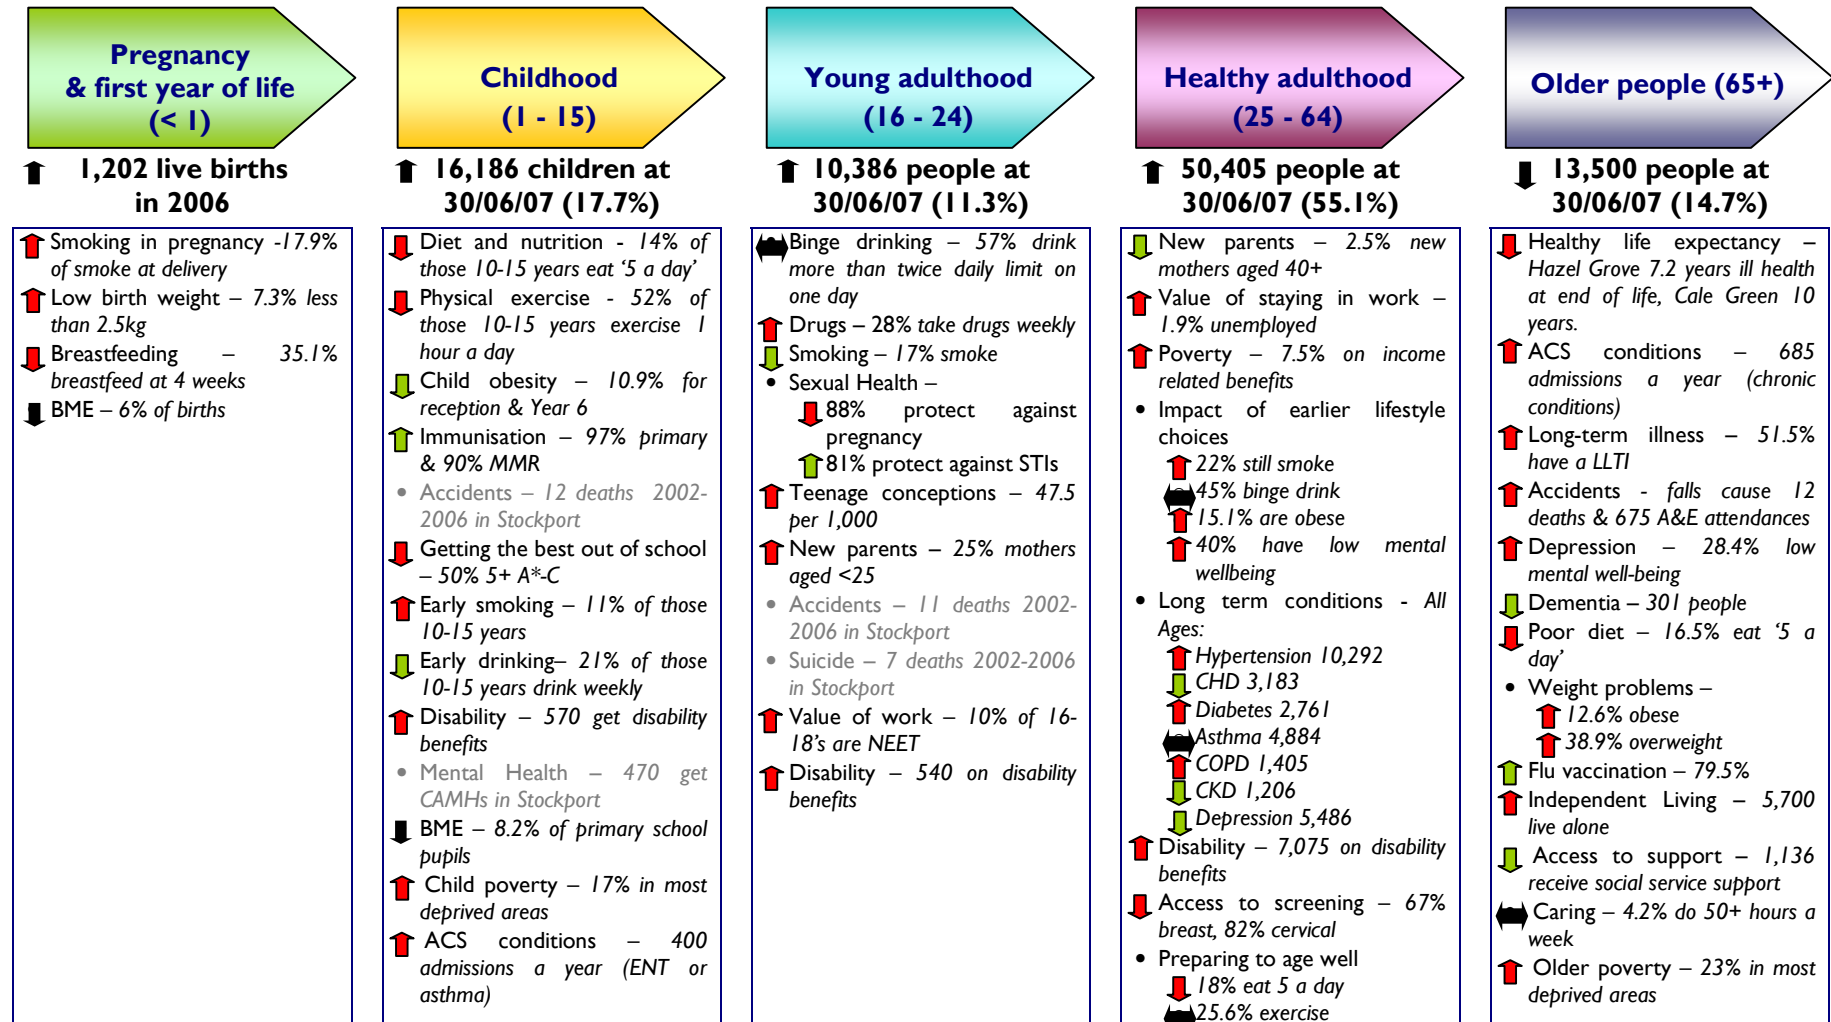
Pregnancy & first year of life (< 1)

1,202 live births in 2006

Smoking in pregnancy -17.9% of smoke at delivery

Low birth weight – 7.3% less than 2.5kg

Breastfeeding – 35.1% breastfeed at 4 weeks

BME – 6% of births

Childhood (1 - 15)

16,186 children at 30/06/07 (17.7%)

Diet and nutrition - 14% of those 10-15 years eat '5 a day'

Physical exercise - 52% of those 10-15 years exercise 1 hour a day

Child obesity – 10.9% for reception & Year 6

Immunisation – 97% primary & 90% MMR

Accidents – 12 deaths 2002-2006 in Stockport

Getting the best out of school – 50% 5+ A*-C

Early smoking – 11% of those 10-15 years

Early drinking– 21% of those 10-15 years drink weekly

Disability – 570 get disability benefits

Mental Health – 470 get CAMHs in Stockport

BME – 8.2% of primary school pupils

Child poverty – 17% in most deprived areas

ACS conditions – 400 admissions a year (ENT or asthma)

Young adulthood (16 - 24)

10,386 people at 30/06/07 (11.3%)

Binge drinking – 57% drink more than twice daily limit on one day

Drugs – 28% take drugs weekly

Smoking – 17% smoke

Sexual Health –

88% protect against pregnancy

81% protect against STIs

Teenage conceptions – 47.5 per 1,000

New parents – 25% mothers aged <25

Accidents – 11 deaths 2002-2006 in Stockport

Suicide – 7 deaths 2002-2006 in Stockport

Value of work – 10% of 16-18's are NEET

Disability – 540 on disability benefits

Healthy adulthood (25 - 64)

50,405 people at 30/06/07 (55.1%)

New parents – 2.5% new mothers aged 40+

Value of staying in work – 1.9% unemployed

Poverty – 7.5% on income related benefits

Impact of earlier lifestyle choices

22% still smoke

45% binge drink

15.1% are obese

40% have low mental wellbeing

Long term conditions - All Ages:

Hypertension 10,292

CHD 3,183

Diabetes 2,761

Asthma 4,884

COPD 1,405

CKD 1,206

Depression 5,486

Disability – 7,075 on disability benefits

Access to screening – 67% breast, 82% cervical

Preparing to age well

18% eat 5 a day

25.6% exercise

Older people (65+)

13,500 people at 30/06/07 (14.7%)

Healthy life expectancy – Hazel Grove 7.2 years ill health at end of life, Cale Green 10 years.

ACS conditions – 685 admissions a year (chronic conditions)

Long-term illness – 51.5% have a LLTI

Accidents - falls cause 12 deaths & 675 A&E attendances

Depression – 28.4% low mental well-being

Dementia – 301 people

Poor diet – 16.5% eat '5 a day'

Weight problems –

12.6% obese

38.9% overweight

Flu vaccination – 79.5%

Independent Living – 5,700 live alone

Access to support – 1,136 receive social service support

Caring – 4.2% do 50+ hours a week

Older poverty – 23% in most deprived areas